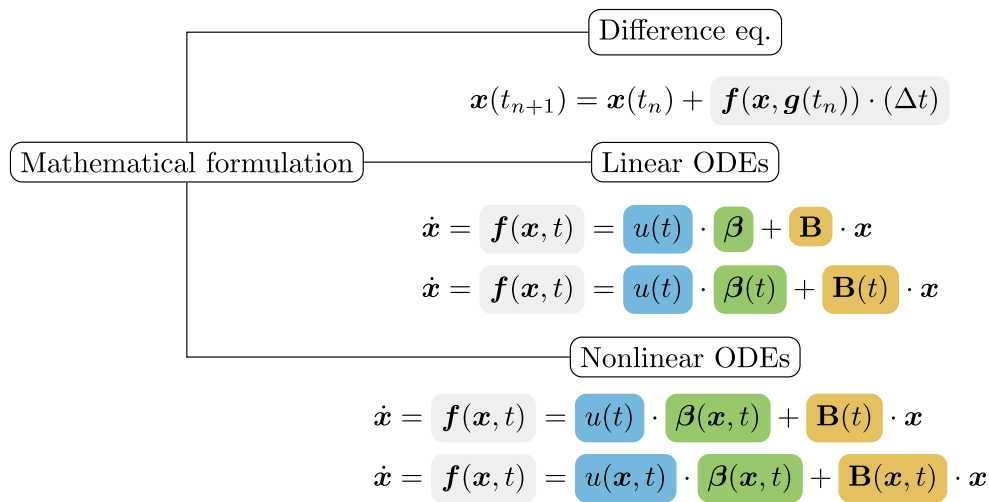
Mathematical formulation

Difference eq.

$\boldsymbol{x}(t_{n+1}) = \boldsymbol{x}(t_n) + \boldsymbol{f}(\boldsymbol{x}, \boldsymbol{g}(t_n)) \cdot (\Delta t)$

Linear ODEs

$\dot{\boldsymbol{x}} = \boldsymbol{f}(\boldsymbol{x}, t) = u(t) \cdot \boldsymbol{\beta} + \mathbf{B} \cdot \boldsymbol{x}$

$\dot{\boldsymbol{x}} = \boldsymbol{f}(\boldsymbol{x}, t) = u(t) \cdot \boldsymbol{\beta}(t) + \mathbf{B}(t) \cdot \boldsymbol{x}$

Nonlinear ODEs

$\dot{\boldsymbol{x}} = \boldsymbol{f}(\boldsymbol{x}, t) = u(t) \cdot \boldsymbol{\beta}(\boldsymbol{x}, t) + \mathbf{B}(t) \cdot \boldsymbol{x}$

$\dot{\boldsymbol{x}} = \boldsymbol{f}(\boldsymbol{x}, t) = u(\boldsymbol{x}, t) \cdot \boldsymbol{\beta}(\boldsymbol{x}, t) + \mathbf{B}(\boldsymbol{x}, t) \cdot \boldsymbol{x}$